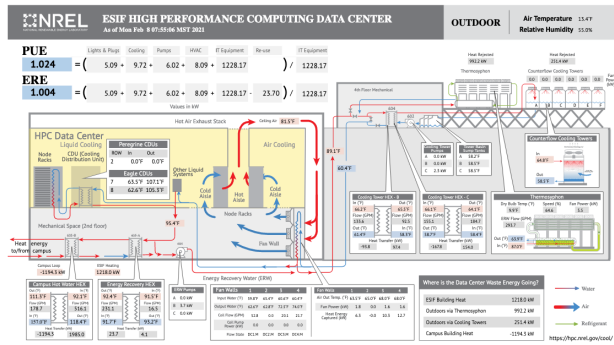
NREL
NATIONAL RENEWABLE ENERGY LABORATORY

ESIF HIGH PERFORMANCE COMPUTING DATA CENTER
As of Mon Feb 8 07:55:06 MST 2021

OUTDOOR
Air Temperature 13.4°F
Relative Humidity 55.0%

PUE
1.024 = ( 5.09 + 9.72 + 6.02 + 8.09 + 1228.17 ) / 1228.17

ERE
1.004 = ( 5.09 + 9.72 + 6.02 + 8.09 + 1228.17 - 23.70 ) / 1228.17

Lights & Plugs | Cooling | Pumps | HVAC | IT Equipment | Re-use | IT Equipment

Values in kW

HPC Data Center
Liquid Cooling
CDU (Cooling Distribution Unit)

Peregrine CDUs
| RDHi | In | Out |
|---|---|---|
| 2 | 0.0°F | 0.0°F |

Eagle CDUs
| 7 | 63.5°F | 107.1°F |
|---|---|---|
| 8 | 62.6°F | 105.5°F |

Node Racks
Other Liquid Systems
Cold Aisle
Hot Aisle
Cold Aisle
Air Cooling
Node Racks
Fan Wall
Hot Air Exhaust Stack
Ceiling Air 81.5°F
89.1°F
63.4°F
95.4°F
4th Floor Mechanical
Mechanical Space (2nd floor)
Heat energy to/from campus

Heat Rejected 992.2 kW
Heat Rejected 251.4 kW
Thermosyphon
Counterflow Cooling Towers
Counterflow Cooling Towers
64.0°F
58.3°F

Cooling Tower Pumps
A 0.0 kW
B 0.0 kW
C 2.5 kW

Tower Basin Sump Temp
A 18.2°F
B 38.6°F
C 18.3°F

Cooling Tower HEX - B
Cooling Tower HEX - C
Heat Transfer (kW)

Thermosyphon
Dry Bulb Temp (°F) 6.9
Speed (%) 64.6
Fan Power (kW) 3.1

Campus Load -1194.5 kW
ERW Heating 1218.0 kW

Campus Hot Water HEX
111.3°F 92.1°F
178.7 154.5
157.0°F 118.4°F
Heat Transfer (kW)
-1194.5 1985.0

Energy Recovery HEX
93.4°F 91.5°F
231.1 16.5
91.7°F 95.2°F
Heat Transfer (kW)
23.7 4.1

Energy Recovery Water (ERW)

ERW Pumps
A 0.0 kW
B 3.7 kW
C 0.0 kW

| Fan Walls | 1 | 2 | 3 | 4 |
|---|---|---|---|---|
| Input Water (°F) | 55.8°F | 65.0°F | 65.6°F | 65.6°F |
| Output Water (°F) | 62.6°F | 62.8°F | 72.7°F | 76.0°F |
| Coil Flow (GPM) | 12.8 | 0.2 | 20.1 | 11.7 |
| Coil Power (kW) | 0.0 | 0.0 | 0.0 | 0.0 |
| Flow State | ECON | ECON | ECON | ECON |

| Fan Walls | 1 | 2 | 3 | 4 |
|---|---|---|---|---|
| Air Out Temp. (°F) | 65.5°F | 65.0°F | 66.0°F | 68.0°F |
| Fan Power (kW) | 1.8 | 0.0 | 1.6 | 1.6 |
| Heat Energy Captured (kW) | 4.3 | -0.0 | 10.5 | 12.7 |

Where is the Data Center Waste Energy Going?
ESIF Building Heat 1218.0 kW
Outdoors via Thermosyphon 992.2 kW
Outdoors via Cooling Towers 251.4 kW
Campus Building Heat -1194.5 kW

Water
Air
Refrigerant

https://hpc.nrel.gov/cool/